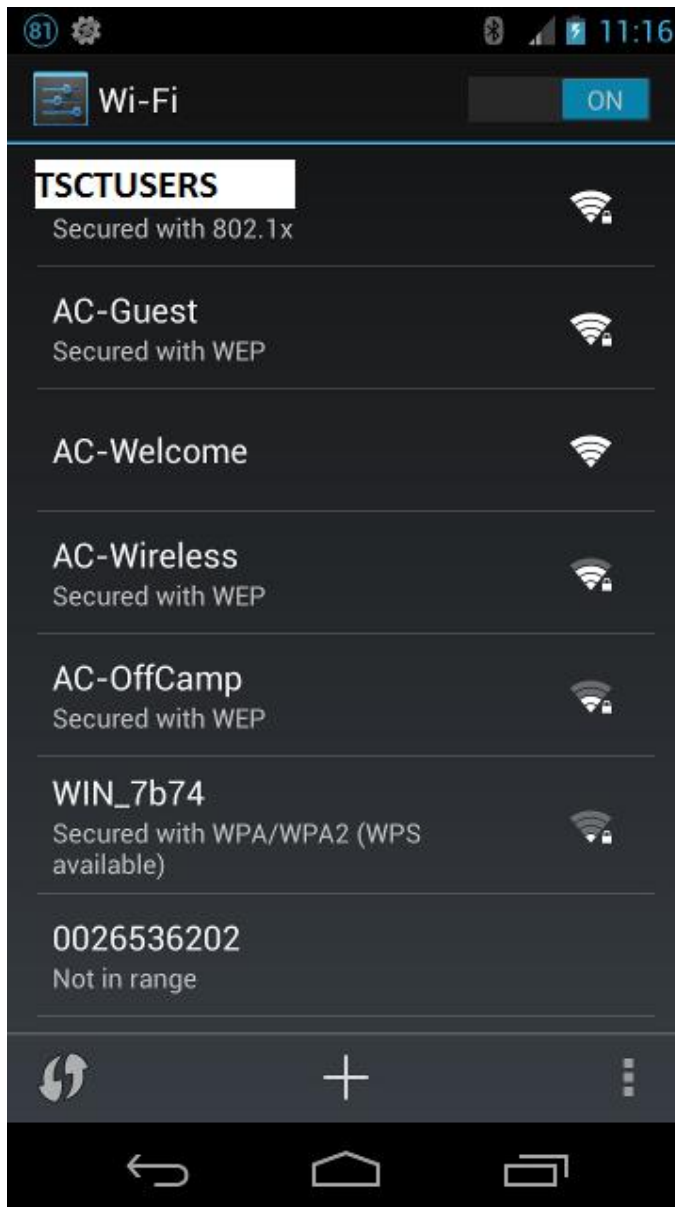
81 11:16

Wi-Fi ON

TSCTUSERS
Secured with 802.1x

AC-Guest
Secured with WEP

AC-Welcome

AC-Wireless
Secured with WEP

AC-OffCamp
Secured with WEP

WIN_7b74
Secured with WPA/WPA2 (WPS available)

0026536202
Not in range